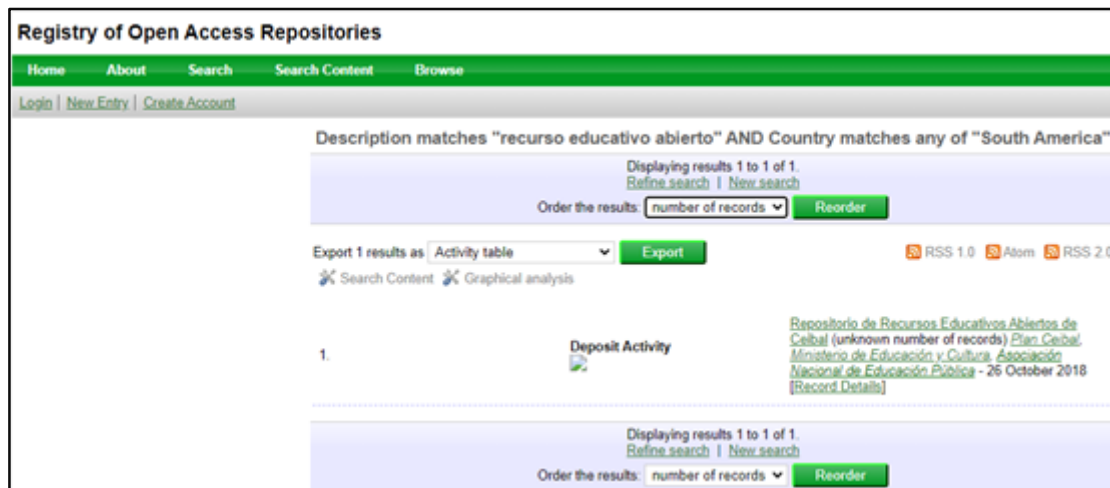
Registry of Open Access Repositories

Home About Search Search Content Browse

Login | New Entry | Create Account

Description matches "recurso educativo abierto" AND Country matches any of "South America"

Displaying results 1 to 1 of 1.
Refine search | New search
Order the results: number of records Reorder

Export 1 results as Activity table Export

RSS 1.0 Atom RSS 2.0

Search Content Graphical analysis

1. Deposit Activity

Repositorio de Recursos Educativos Abiertos de Ceibal (unknown number of records) Plan Ceibal, Ministerio de Educación y Cultura, Asociación Nacional de Educación Pública - 26 October 2018 [Record Details]

Displaying results 1 to 1 of 1.
Refine search | New search
Order the results: number of records Reorder